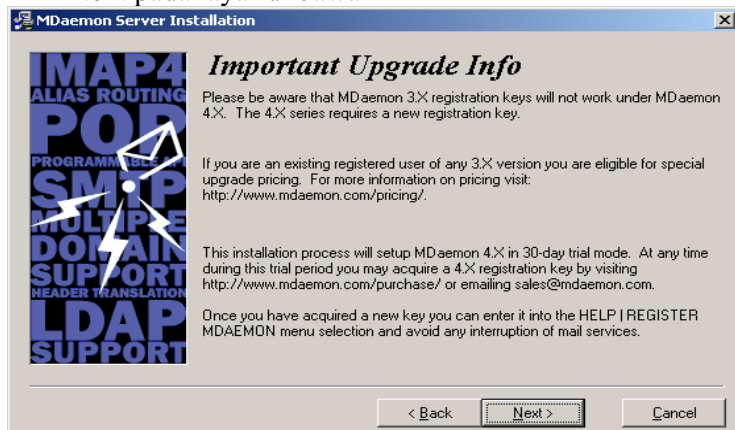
MDaemon Server Installation

IMAP4
ALIAS ROUTING
POP
PROGRAMMABLE API
SMTP
MULTIPLE
DOMAIN
SUPPORT
HEADER TRANSLATION
LDAP
SUPPORT

Important Upgrade Info

Please be aware that MDaemon 3.X registration keys will not work under MDaemon 4.X. The 4.X series requires a new registration key.

If you are an existing registered user of any 3.X version you are eligible for special upgrade pricing. For more information on pricing visit: http://www.mdaemon.com/pricing/.

This installation process will setup MDaemon 4.X in 30-day trial mode. At any time during this trial period you may acquire a 4.X registration key by visiting http://www.mdaemon.com/purchase/ or emailing sales@mdaemon.com.

Once you have acquired a new key you can enter it into the HELP | REGISTER MDAEMON menu selection and avoid any interruption of mail services.

< Back Next > Cancel